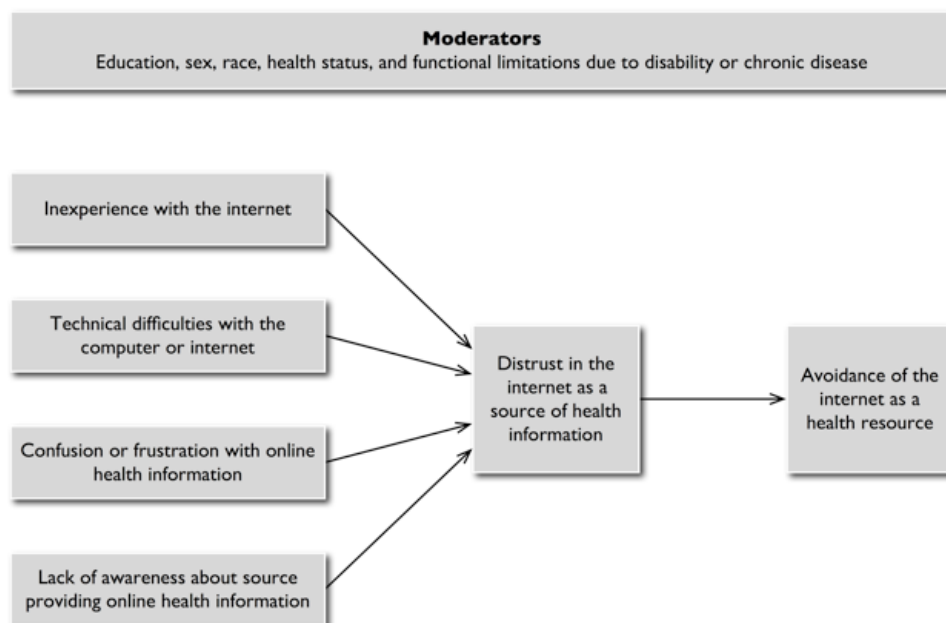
**Moderators**
Education, sex, race, health status, and functional limitations due to disability or chronic disease

Inexperience with the internet

Technical difficulties with the computer or internet

Confusion or frustration with online health information

Lack of awareness about source providing online health information

Distrust in the internet as a source of health information

Avoidance of the internet as a health resource